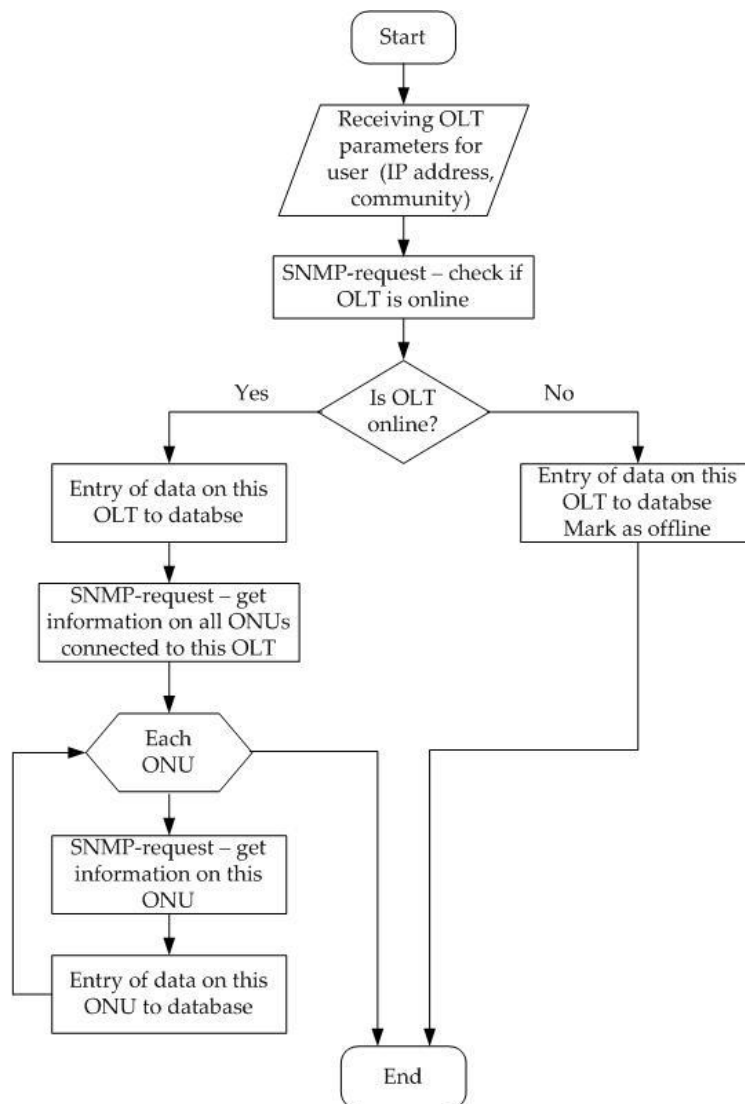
Start

Receiving OLT parameters for user (IP address, community)

SNMP-request – check if OLT is online

Yes

Is OLT online?

No

Entry of data on this OLT to databse

Entry of data on this OLT to databse Mark as offline

SNMP-request – get information on all ONUs connected to this OLT

Each ONU

SNMP-request – get information on this ONU

Entry of data on this ONU to database

End